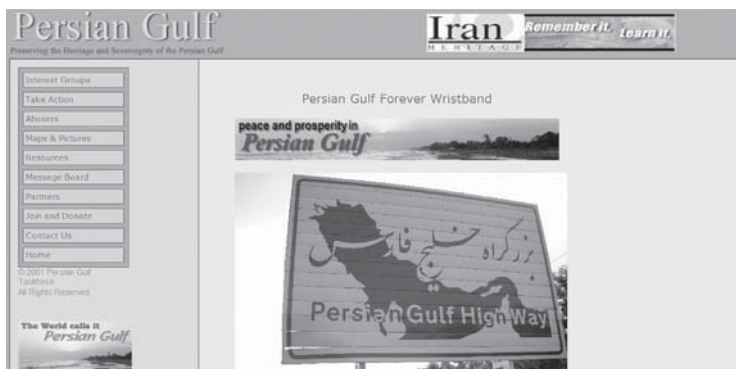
Persian Gulf
Preserving the Heritage and Sovereignty of the Persian Gulf

Iran HERITAGE Remember it. Learn it.

Interest Groups
Take Action
Advisers
Maps & Pictures
Resources
Message Board
Partners
Join and Donate
Contact Us
Home

© 2001 Persian Gulf Taskforce
All Rights Reserved

The World calls it
Persian Gulf

Persian Gulf Forever Wristband

peace and prosperity in
Persian Gulf

بزرگراه خلیج فارس
Persian Gulf High Way